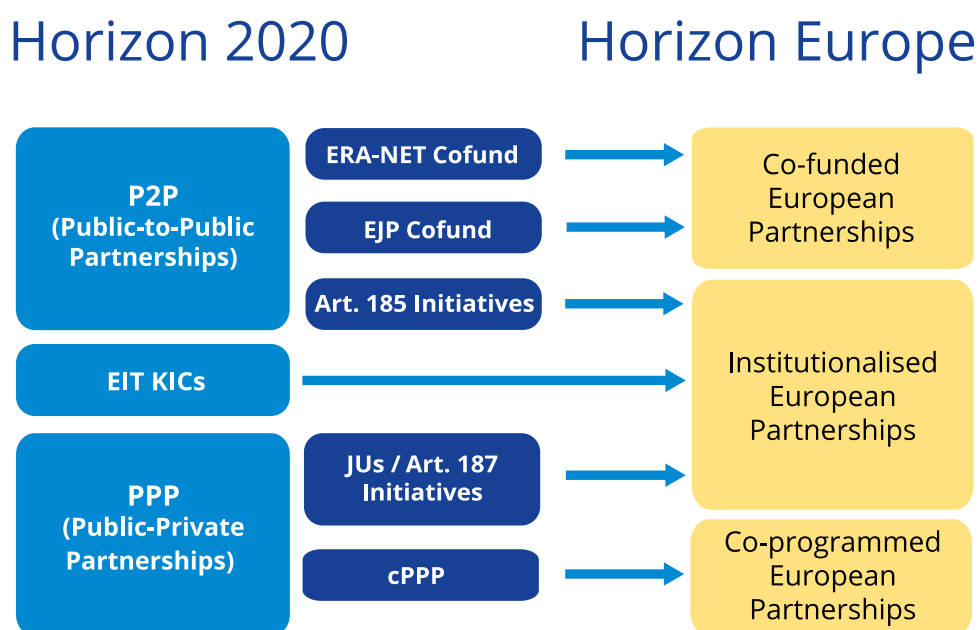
Horizon 2020

Horizon Europe

P2P
(Public-to-Public Partnerships)

ERA-NET Cofund

EJP Cofund

Art. 185 Initiatives

Co-funded European Partnerships

EIT KICs

Institutionalised European Partnerships

PPP
(Public-Private Partnerships)

JUs / Art. 187 Initiatives

cPPP

Co-programmed European Partnerships